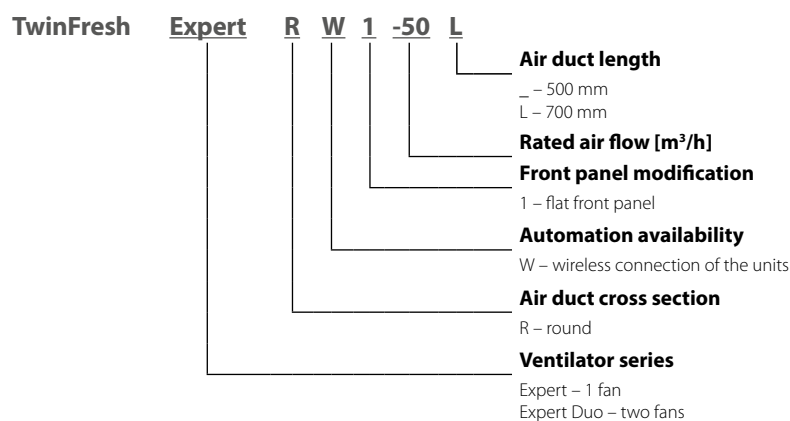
TwinFresh Expert R W 1 -50 L

Air duct length

_ – 500 mm
L – 700 mm

Rated air flow [$m^3/h$]

Front panel modification

1 – flat front panel

Automation availability

W – wireless connection of the units

Air duct cross section

R – round

Ventilator series

Expert – 1 fan
Expert Duo – two fans